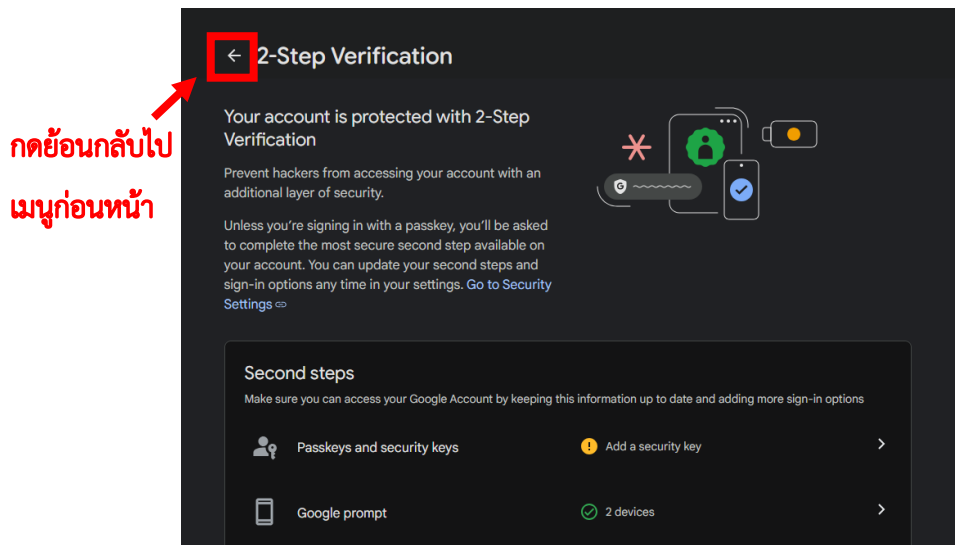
กดย้อนกลับไป เมนูก่อนหน้า

2-Step Verification

Your account is protected with 2-Step Verification

Prevent hackers from accessing your account with an additional layer of security.

Unless you're signing in with a passkey, you'll be asked to complete the most secure second step available on your account. You can update your second steps and sign-in options any time in your settings. Go to Security Settings

Second steps

Make sure you can access your Google Account by keeping this information up to date and adding more sign-in options

Passkeys and security keys
Add a security key

Google prompt
2 devices